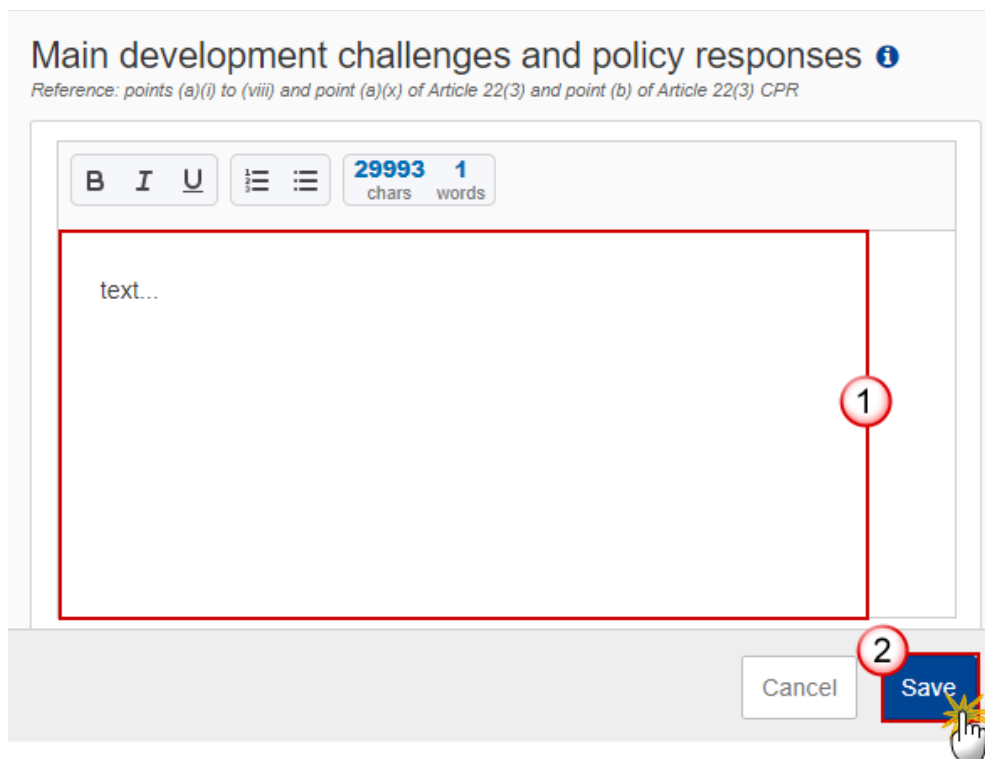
Main development challenges and policy responses

Reference: points (a)(i) to (viii) and point (a)(x) of Article 22(3) and point (b) of Article 22(3) CPR

B I U

29993 chars 1 words

text...

1

2

Cancel

Save